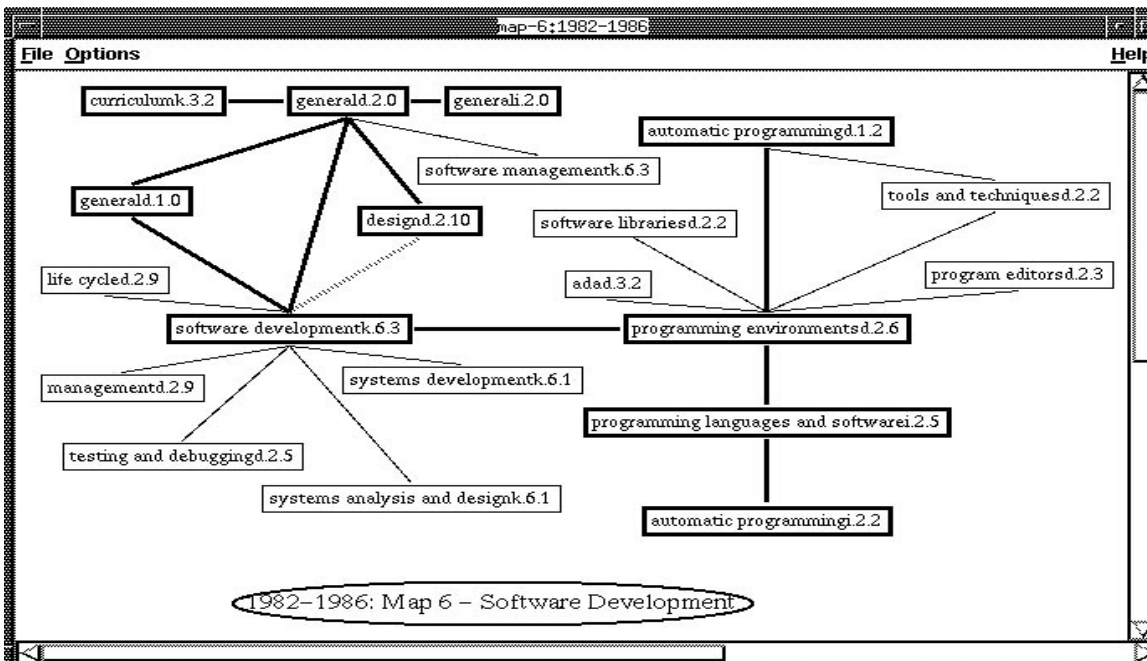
map-6:1982-1986

File Options

Help

curriculumk.3.2

generald.2.0

generali.2.0

automatic programmingd.1.2

software managementk.6.3

generald.1.0

designd.2.10

tools and techniquesd.2.2

software librariesd.2.2

life cycled.2.9

adad.3.2

program editorsd.2.3

software developmentk.6.3

programming environmentsd.2.6

managementd.2.9

systems developmentk.6.1

programming languages and softwarei.2.5

testing and debuggingd.2.5

systems analysis and designk.6.1

automatic programmingi.2.2

1982–1986: Map 6 – Software Development